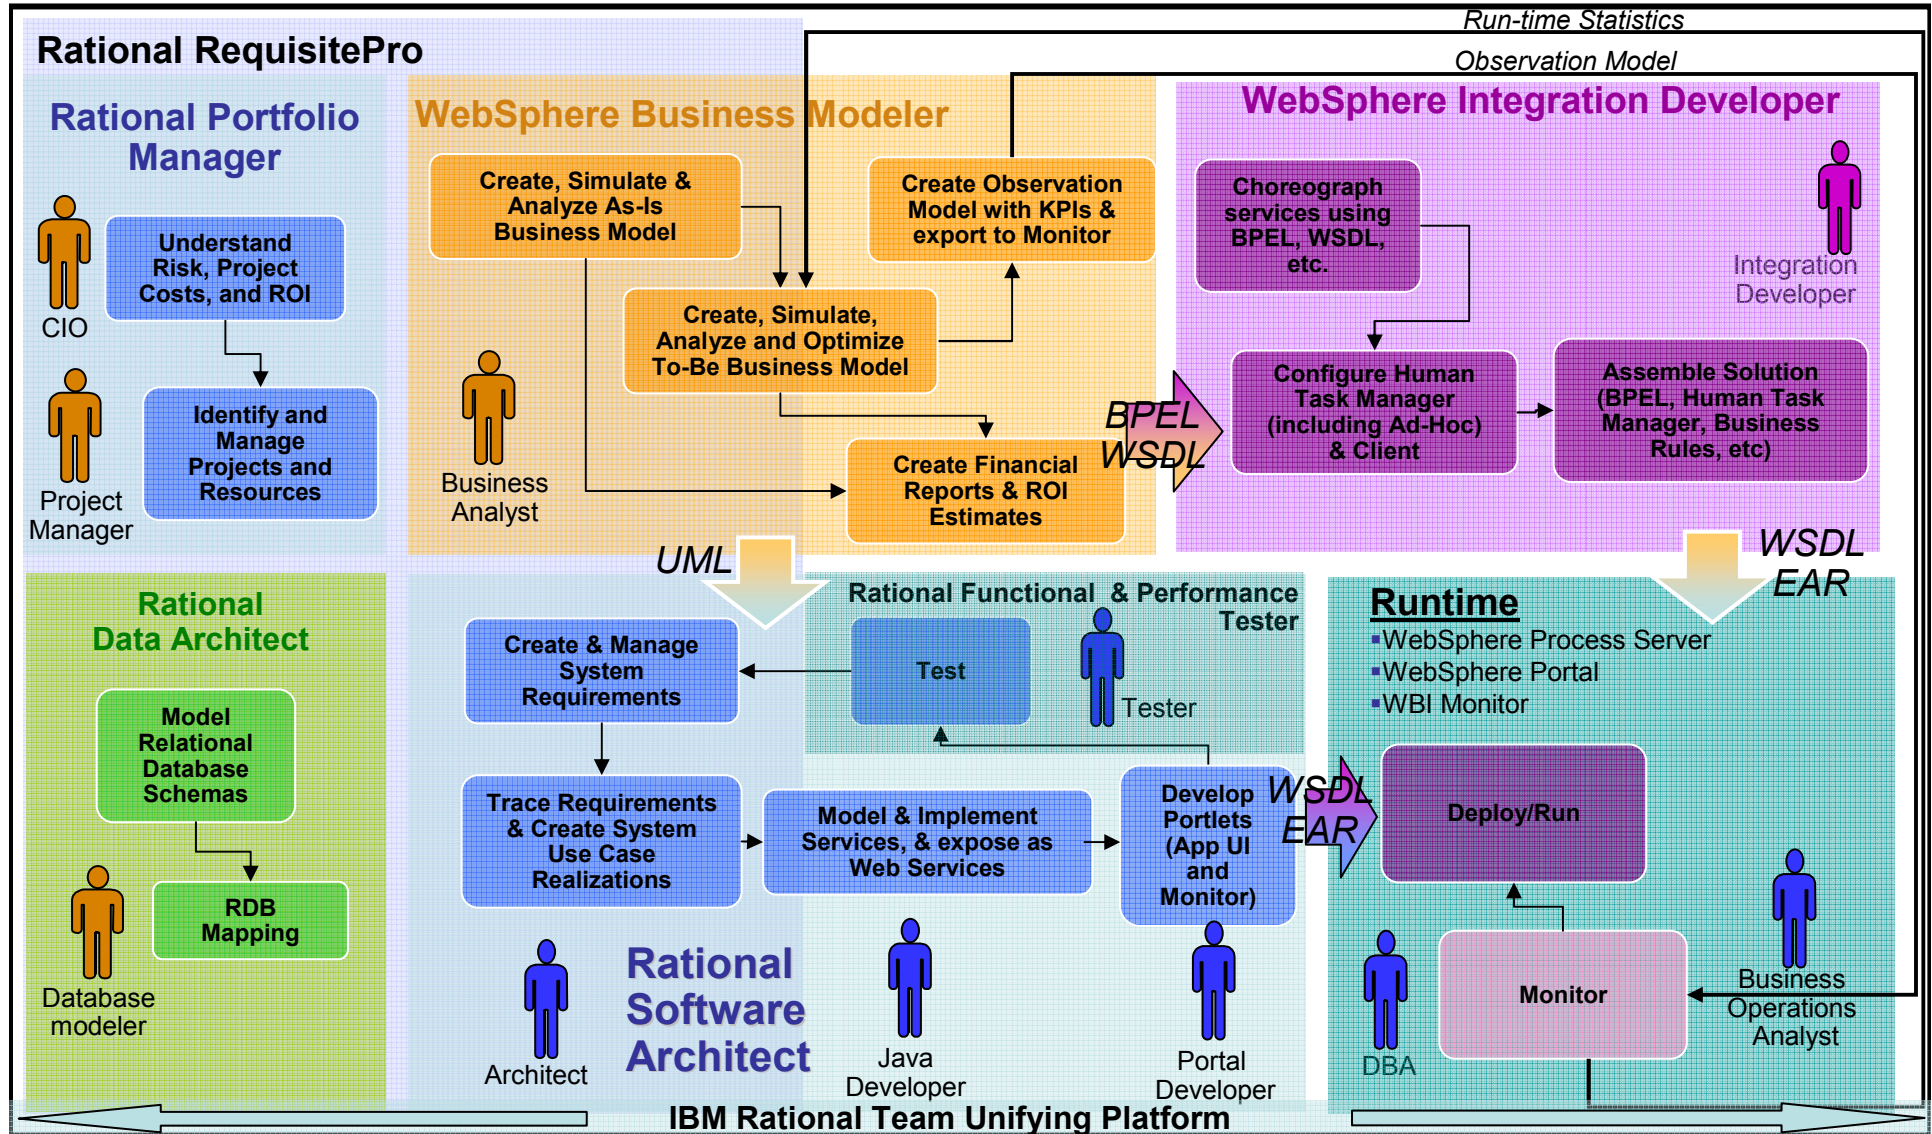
Run-time Statistics

Observation Model

Rational RequisitePro

Rational Portfolio Manager

CIO

Understand Risk, Project Costs, and ROI

Project Manager

Identify and Manage Projects and Resources

WebSphere Business Modeler

Create, Simulate & Analyze As-Is Business Model

Create Observation Model with KPIs & export to Monitor

Create, Simulate, Analyze and Optimize To-Be Business Model

Business Analyst

Create Financial Reports & ROI Estimates

BPEL WSDL

WebSphere Integration Developer

Choreograph services using BPEL, WSDL, etc.

Integration Developer

Configure Human Task Manager (including Ad-Hoc) & Client

Assemble Solution (BPEL, Human Task Manager, Business Rules, etc)

UML

WSDL EAR

Rational Data Architect

Model Relational Database Schemas

RDB Mapping

Database modeler

Create & Manage System Requirements

Rational Functional & Performance Tester

Test

Tester

Trace Requirements & Create System Use Case Realizations

Model & Implement Services, & expose as Web Services

Develop Portlets (App UI and Monitor)

WSDL EAR

Runtime
▪WebSphere Process Server
▪WebSphere Portal
▪WBI Monitor

Deploy/Run

Architect

Rational Software Architect

Java Developer

Portal Developer

DBA

Monitor

Business Operations Analyst

IBM Rational Team Unifying Platform